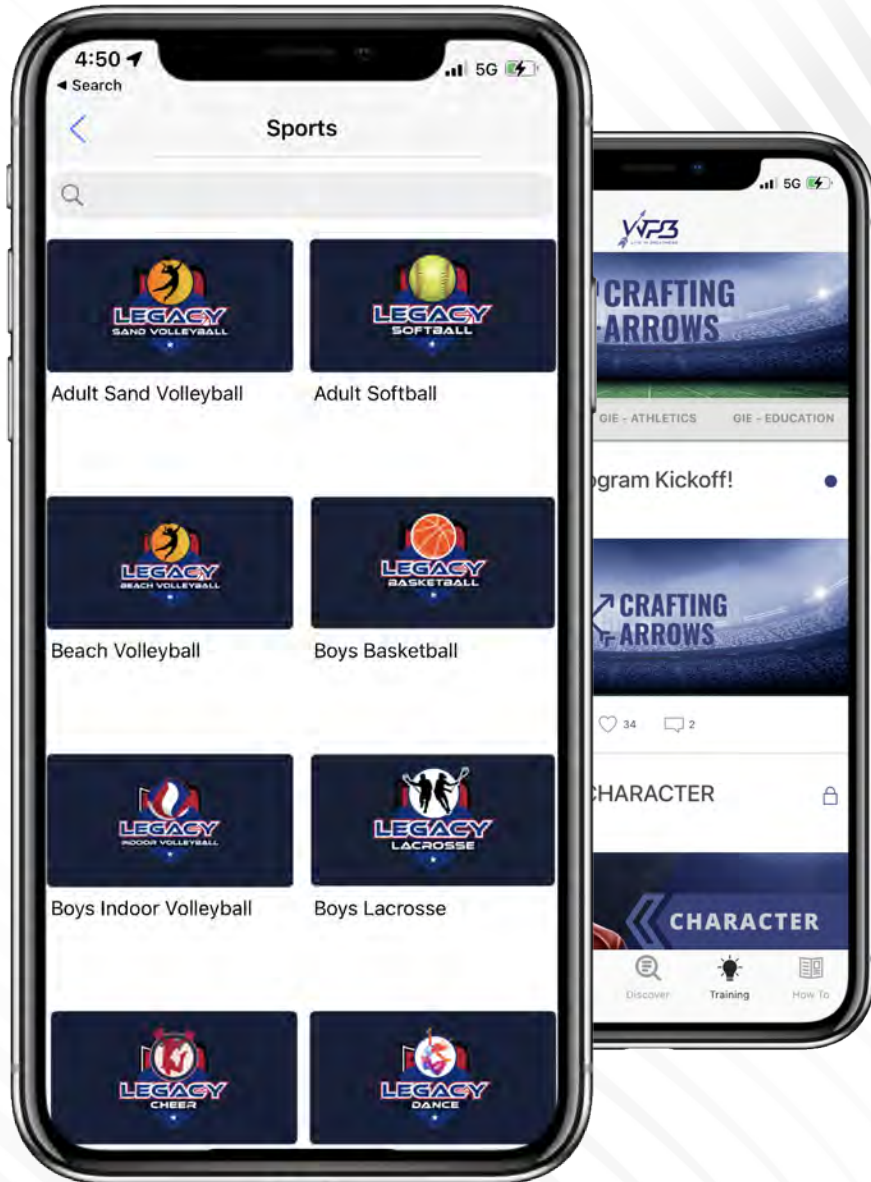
4:50
◂ Search
5G
Sports

LEGACY
SAND VOLLEYBALL
Adult Sand Volleyball

LEGACY
SOFTBALL
Adult Softball

LEGACY
BEACH VOLLEYBALL
Beach Volleyball

LEGACY
BASKETBALL
Boys Basketball

LEGACY
INDOOR VOLLEYBALL
Boys Indoor Volleyball

LEGACY
LACROSSE
Boys Lacrosse

LEGACY
CHEER

LEGACY
DANCE

5G
WPB
CRAFTING ARROWS
GIE - ATHLETICS
GIE - EDUCATION
ogram Kickoff!
CRAFTING ARROWS
34
2
CHARACTER
CHARACTER
Discover
Training
How To